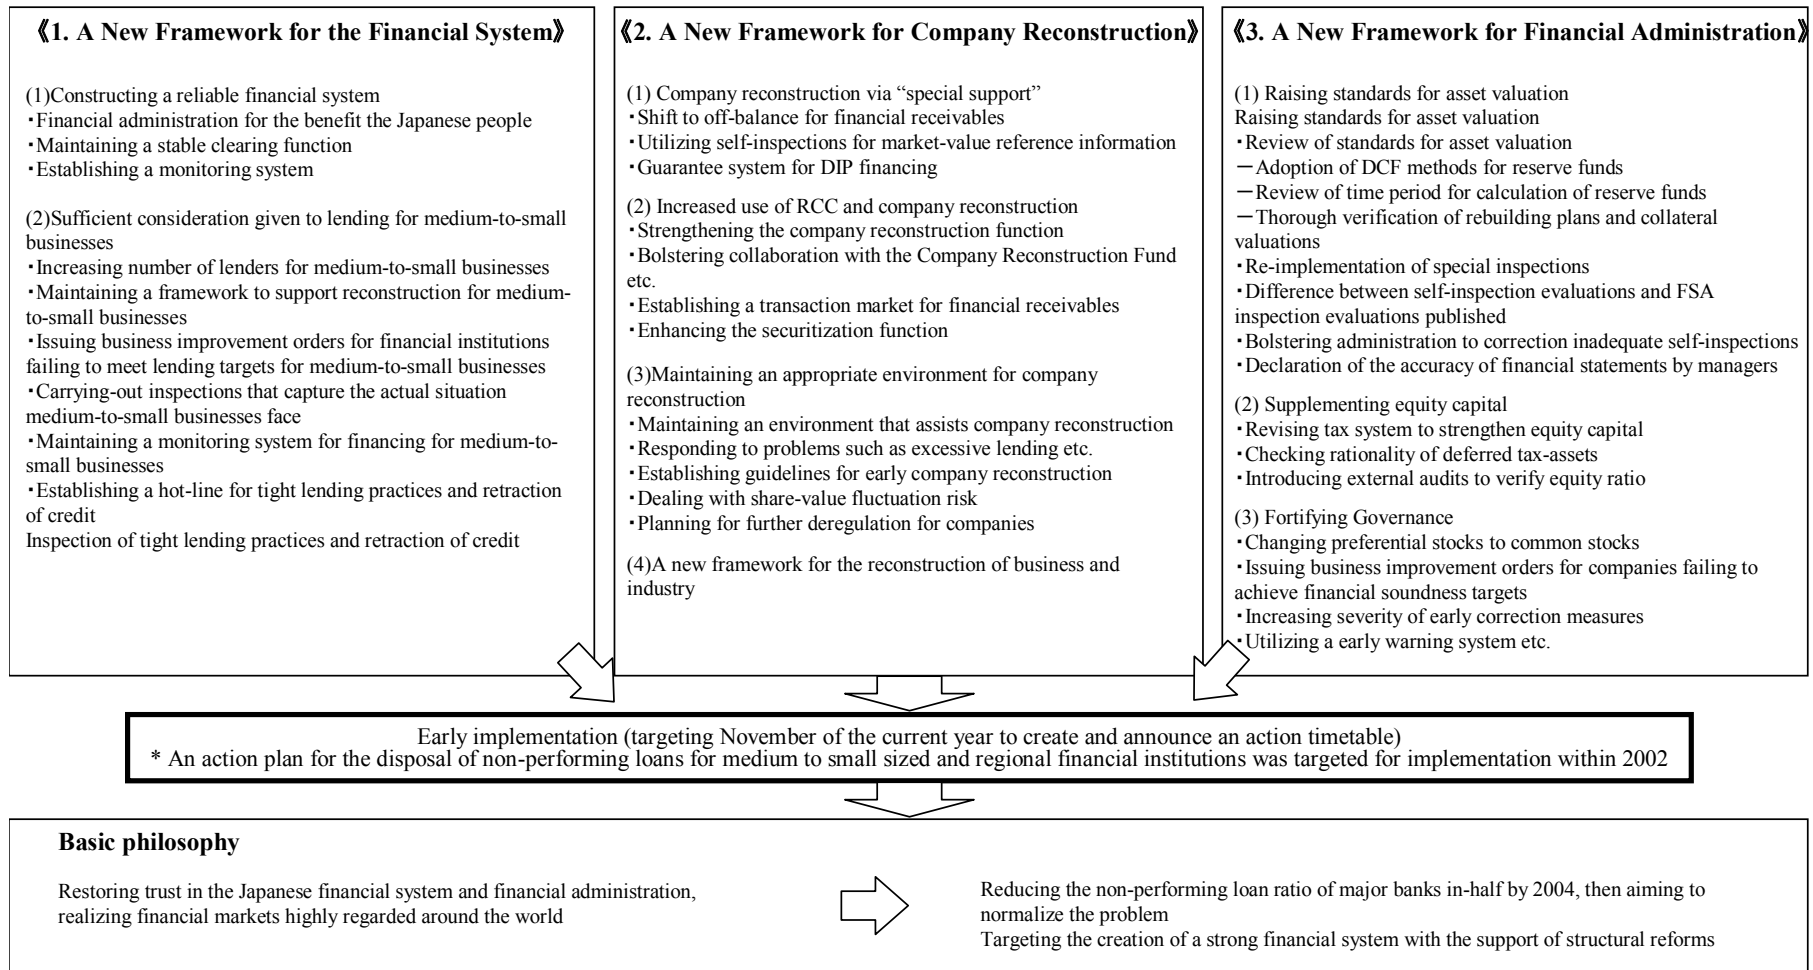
《1. A New Framework for the Financial System》

(1)Constructing a reliable financial system
・Financial administration for the benefit the Japanese people
・Maintaining a stable clearing function
・Establishing a monitoring system

(2)Sufficient consideration given to lending for medium-to-small businesses
・Increasing number of lenders for medium-to-small businesses
・Maintaining a framework to support reconstruction for medium-to-small businesses
・Issuing business improvement orders for financial institutions failing to meet lending targets for medium-to-small businesses
・Carrying-out inspections that capture the actual situation medium-to-small businesses face
・Maintaining a monitoring system for financing for medium-to-small businesses
・Establishing a hot-line for tight lending practices and retraction of credit
Inspection of tight lending practices and retraction of credit

《2. A New Framework for Company Reconstruction》

(1) Company reconstruction via "special support"
・Shift to off-balance for financial receivables
・Utilizing self-inspections for market-value reference information
・Guarantee system for DIP financing

(2) Increased use of RCC and company reconstruction
・Strengthening the company reconstruction function
・Bolstering collaboration with the Company Reconstruction Fund etc.
・Establishing a transaction market for financial receivables
・Enhancing the securitization function

(3)Maintaining an appropriate environment for company reconstruction
・Maintaining an environment that assists company reconstruction
・Responding to problems such as excessive lending etc.
・Establishing guidelines for early company reconstruction
・Dealing with share-value fluctuation risk
・Planning for further deregulation for companies

(4)A new framework for the reconstruction of business and industry

《3. A New Framework for Financial Administration》

(1) Raising standards for asset valuation
Raising standards for asset valuation
・Review of standards for asset valuation
ーAdoption of DCF methods for reserve funds
ーReview of time period for calculation of reserve funds
ーThorough verification of rebuilding plans and collateral valuations
・Re-implementation of special inspections
・Difference between self-inspection evaluations and FSA inspection evaluations published
・Bolstering administration to correction inadequate self-inspections
・Declaration of the accuracy of financial statements by managers

(2) Supplementing equity capital
・Revising tax system to strengthen equity capital
・Checking rationality of deferred tax-assets
・Introducing external audits to verify equity ratio

(3) Fortifying Governance
・Changing preferential stocks to common stocks
・Issuing business improvement orders for companies failing to achieve financial soundness targets
・Increasing severity of early correction measures
・Utilizing a early warning system etc.

Early implementation (targeting November of the current year to create and announce an action timetable)
* An action plan for the disposal of non-performing loans for medium to small sized and regional financial institutions was targeted for implementation within 2002

Basic philosophy

Restoring trust in the Japanese financial system and financial administration, realizing financial markets highly regarded around the world

Reducing the non-performing loan ratio of major banks in-half by 2004, then aiming to normalize the problem
Targeting the creation of a strong financial system with the support of structural reforms